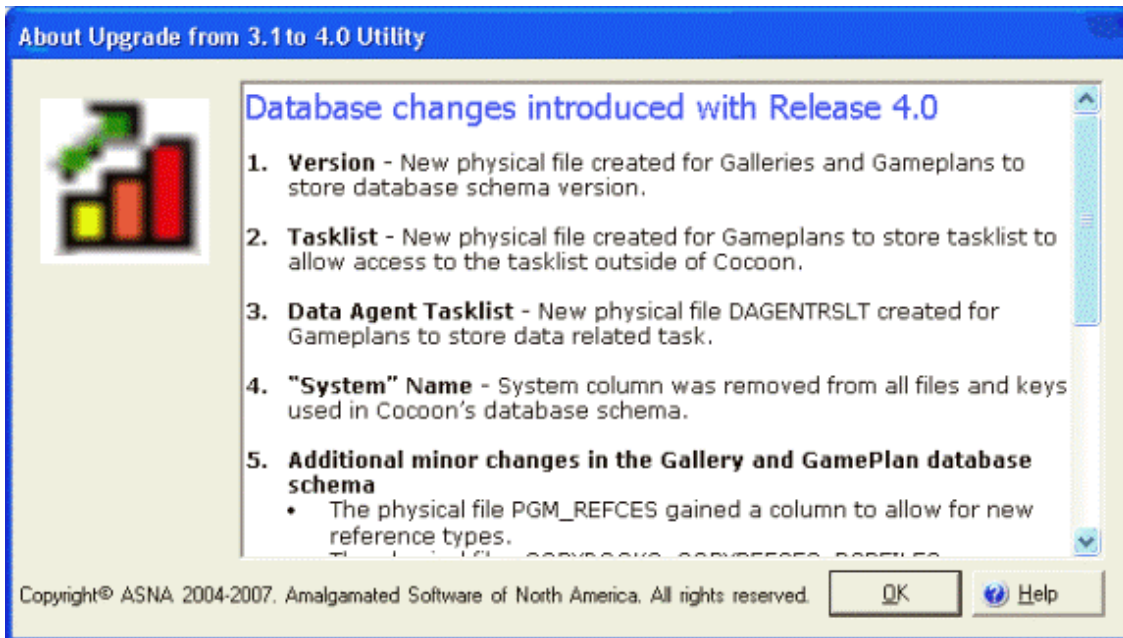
About Upgrade from 3.1 to 4.0 Utility

Database changes introduced with Release 4.0

1. **Version** - New physical file created for Galleries and Gameplans to store database schema version.

2. **Tasklist** - New physical file created for Gameplans to store tasklist to allow access to the tasklist outside of Cocoon.

3. **Data Agent Tasklist** - New physical file DAGENTRSLT created for Gameplans to store data related task.

4. **"System" Name** - System column was removed from all files and keys used in Cocoon's database schema.

5. **Additional minor changes in the Gallery and GamePlan database schema**
• The physical file PGM_REFCES gained a column to allow for new reference types.
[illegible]

Copyright© ASNA 2004-2007. Amalgamated Software of North America. All rights reserved.

OK

Help